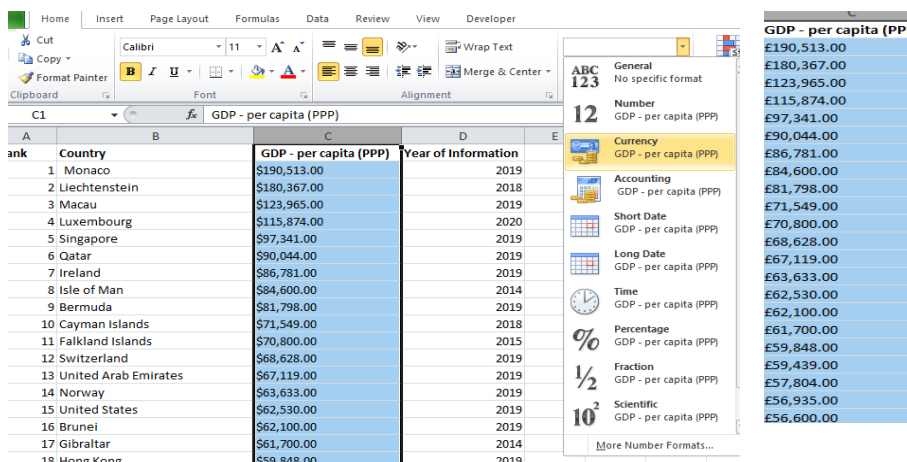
Home Insert Page Layout Formulas Data Review View Developer

Cut
Copy
Format Painter
Clipboard

Calibri 11 A A
B I U A
Font

Wrap Text
Merge & Center
Alignment

C1 $f_x$ GDP - per capita (PPP)

| A | B | C | D | E |
|---|---|---|---|---|
| ank | Country | GDP - per capita (PPP) | Year of Information | |
| 1 | Monaco | $190,513.00 | 2019 | |
| 2 | Liechtenstein | $180,367.00 | 2018 | |
| 3 | Macau | $123,965.00 | 2019 | |
| 4 | Luxembourg | $115,874.00 | 2020 | |
| 5 | Singapore | $97,341.00 | 2019 | |
| 6 | Qatar | $90,044.00 | 2019 | |
| 7 | Ireland | $86,781.00 | 2019 | |
| 8 | Isle of Man | $84,600.00 | 2014 | |
| 9 | Bermuda | $81,798.00 | 2019 | |
| 10 | Cayman Islands | $71,549.00 | 2018 | |
| 11 | Falkland Islands | $70,800.00 | 2015 | |
| 12 | Switzerland | $68,628.00 | 2019 | |
| 13 | United Arab Emirates | $67,119.00 | 2019 | |
| 14 | Norway | $63,633.00 | 2019 | |
| 15 | United States | $62,530.00 | 2019 | |
| 16 | Brunei | $62,100.00 | 2019 | |
| 17 | Gibraltar | $61,700.00 | 2014 | |
| 18 | Hong Kong | $59,848.00 | 2019 | |

ABC 123 General
No specific format
12 Number
GDP - per capita (PPP)
Currency
GDP - per capita (PPP)
Accounting
GDP - per capita (PPP)
Short Date
GDP - per capita (PPP)
Long Date
GDP - per capita (PPP)
Time
GDP - per capita (PPP)
% Percentage
GDP - per capita (PPP)
½ Fraction
GDP - per capita (PPP)
$10^2$ Scientific
GDP - per capita (PPP)
More Number Formats...

| C |
|---|
| GDP - per capita (PPP |
| £190,513.00 |
| £180,367.00 |
| £123,965.00 |
| £115,874.00 |
| £97,341.00 |
| £90,044.00 |
| £86,781.00 |
| £84,600.00 |
| £81,798.00 |
| £71,549.00 |
| £70,800.00 |
| £68,628.00 |
| £67,119.00 |
| £63,633.00 |
| £62,530.00 |
| £62,100.00 |
| £61,700.00 |
| £59,848.00 |
| £59,439.00 |
| £57,804.00 |
| £56,935.00 |
| £56,600.00 |